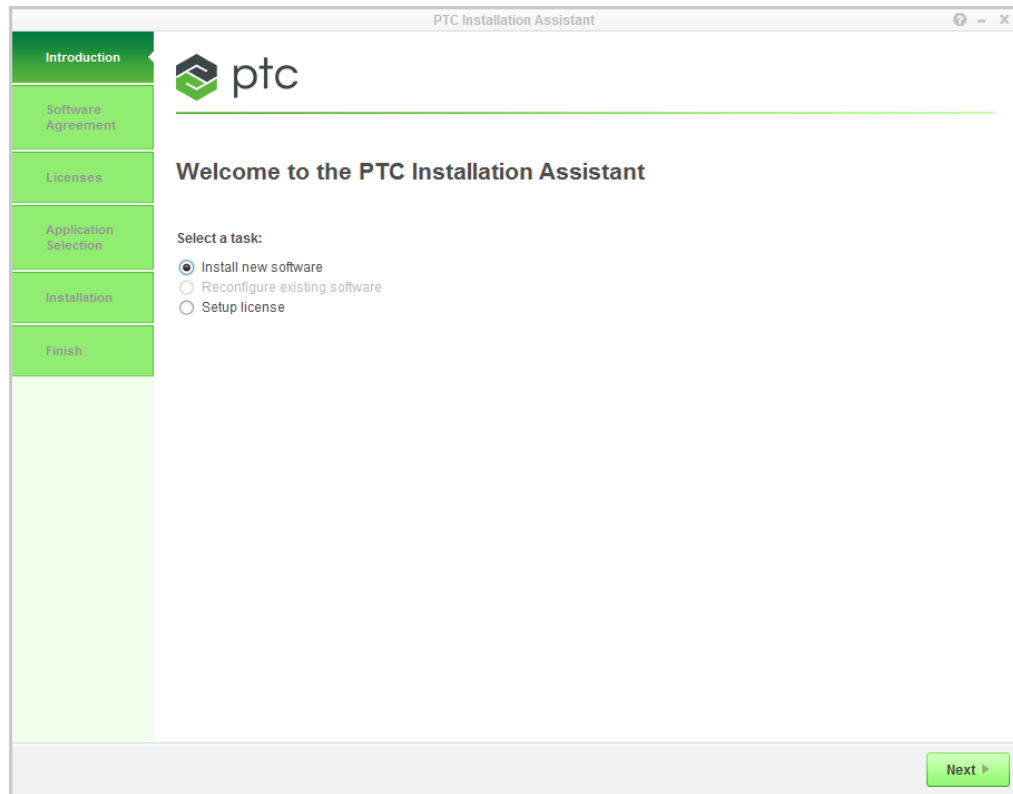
PTC Installation Assistant

Introduction

Software Agreement

Licenses

Application Selection

Installation

Finish

ptc

Welcome to the PTC Installation Assistant

Select a task:

Install new software

Reconfigure existing software

Setup license

Next